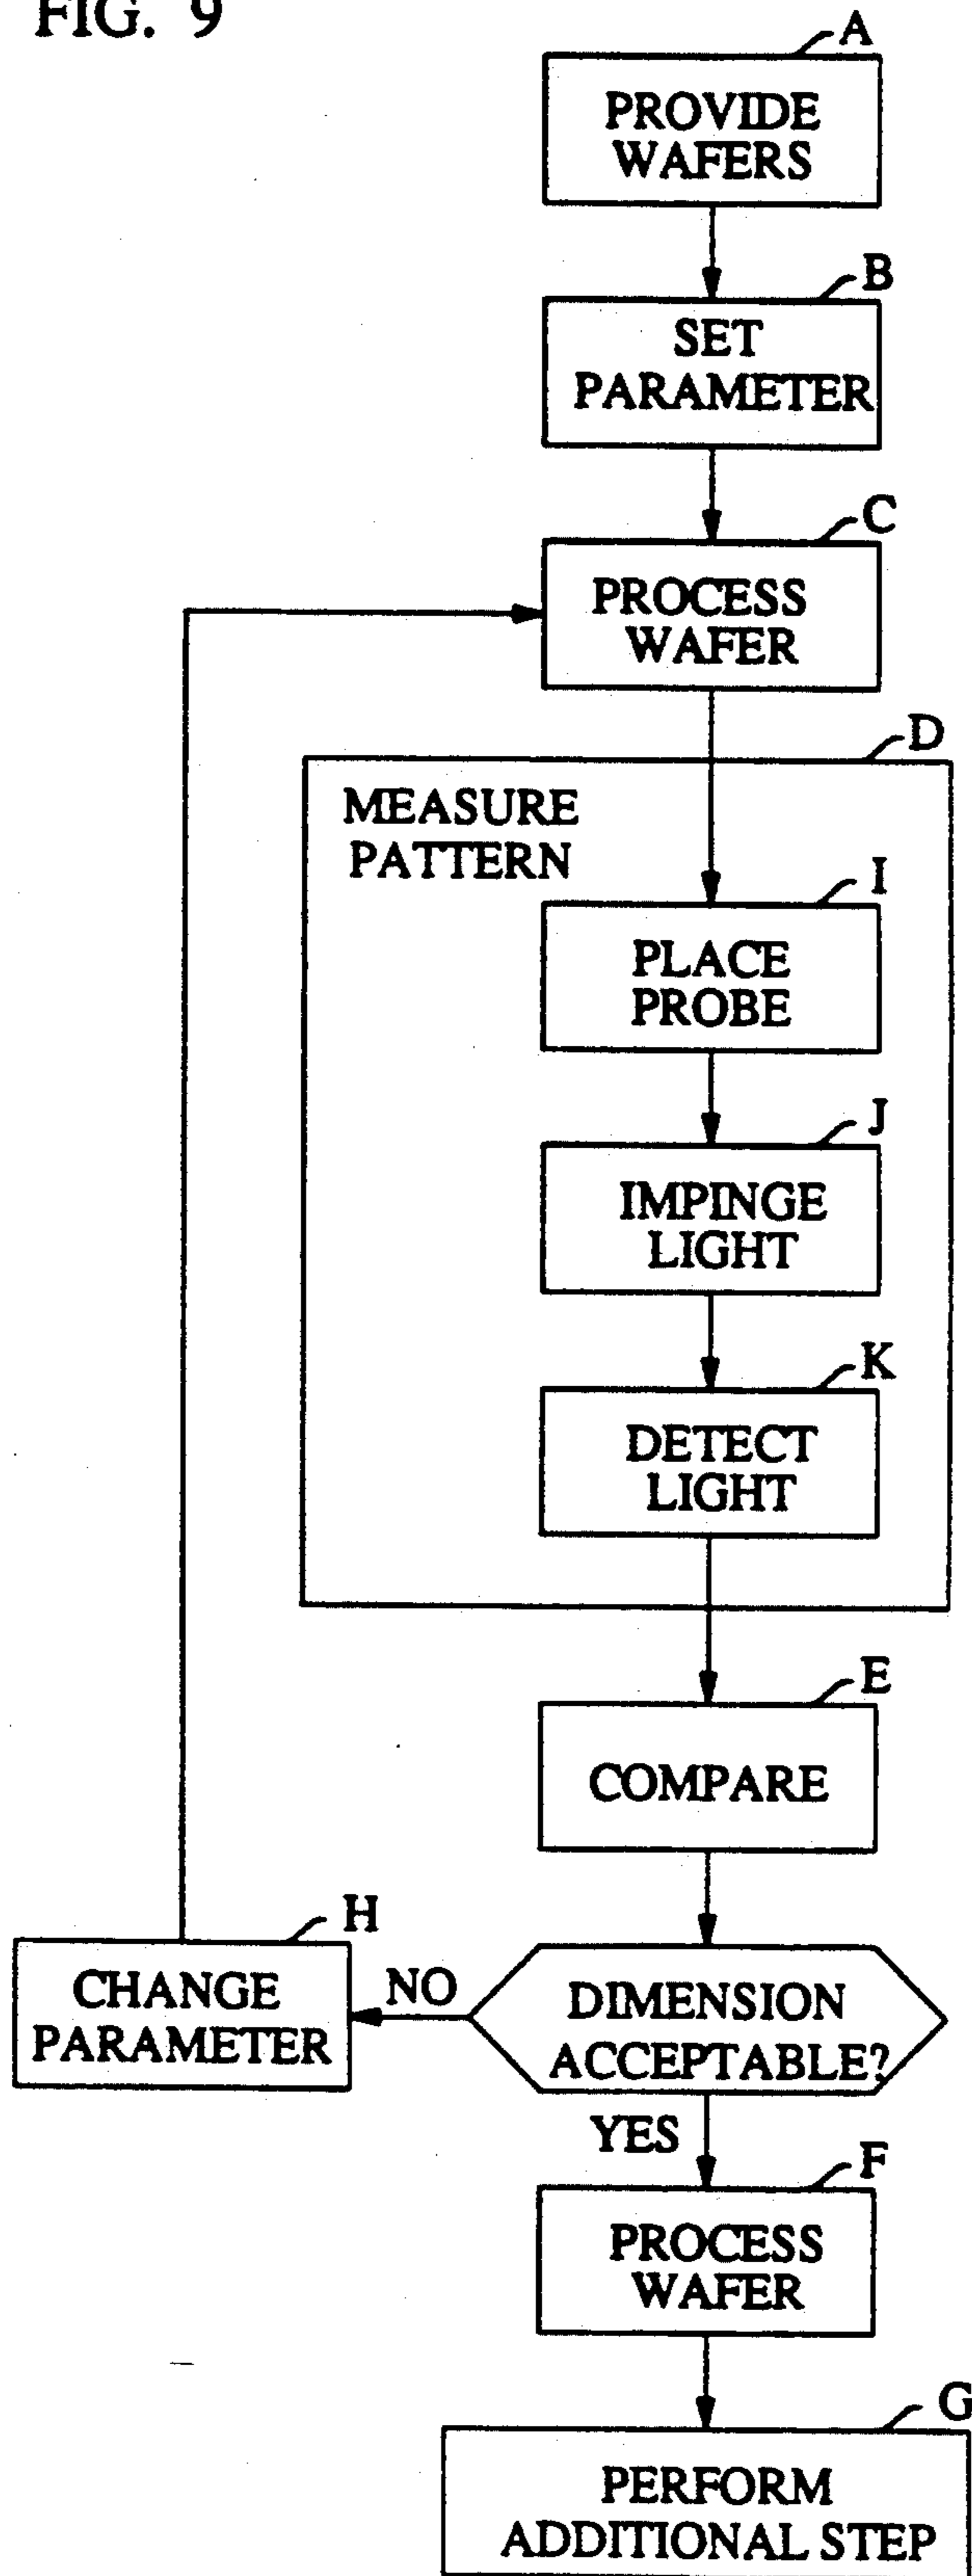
FIG. 9

A
PROVIDE WAFERS

B
SET PARAMETER

C
PROCESS WAFER

D
MEASURE PATTERN

I
PLACE PROBE

J
IMPINGE LIGHT

K
DETECT LIGHT

E
COMPARE

H
CHANGE PARAMETER

NO

DIMENSION ACCEPTABLE?

YES

F
PROCESS WAFER

G
PERFORM ADDITIONAL STEP